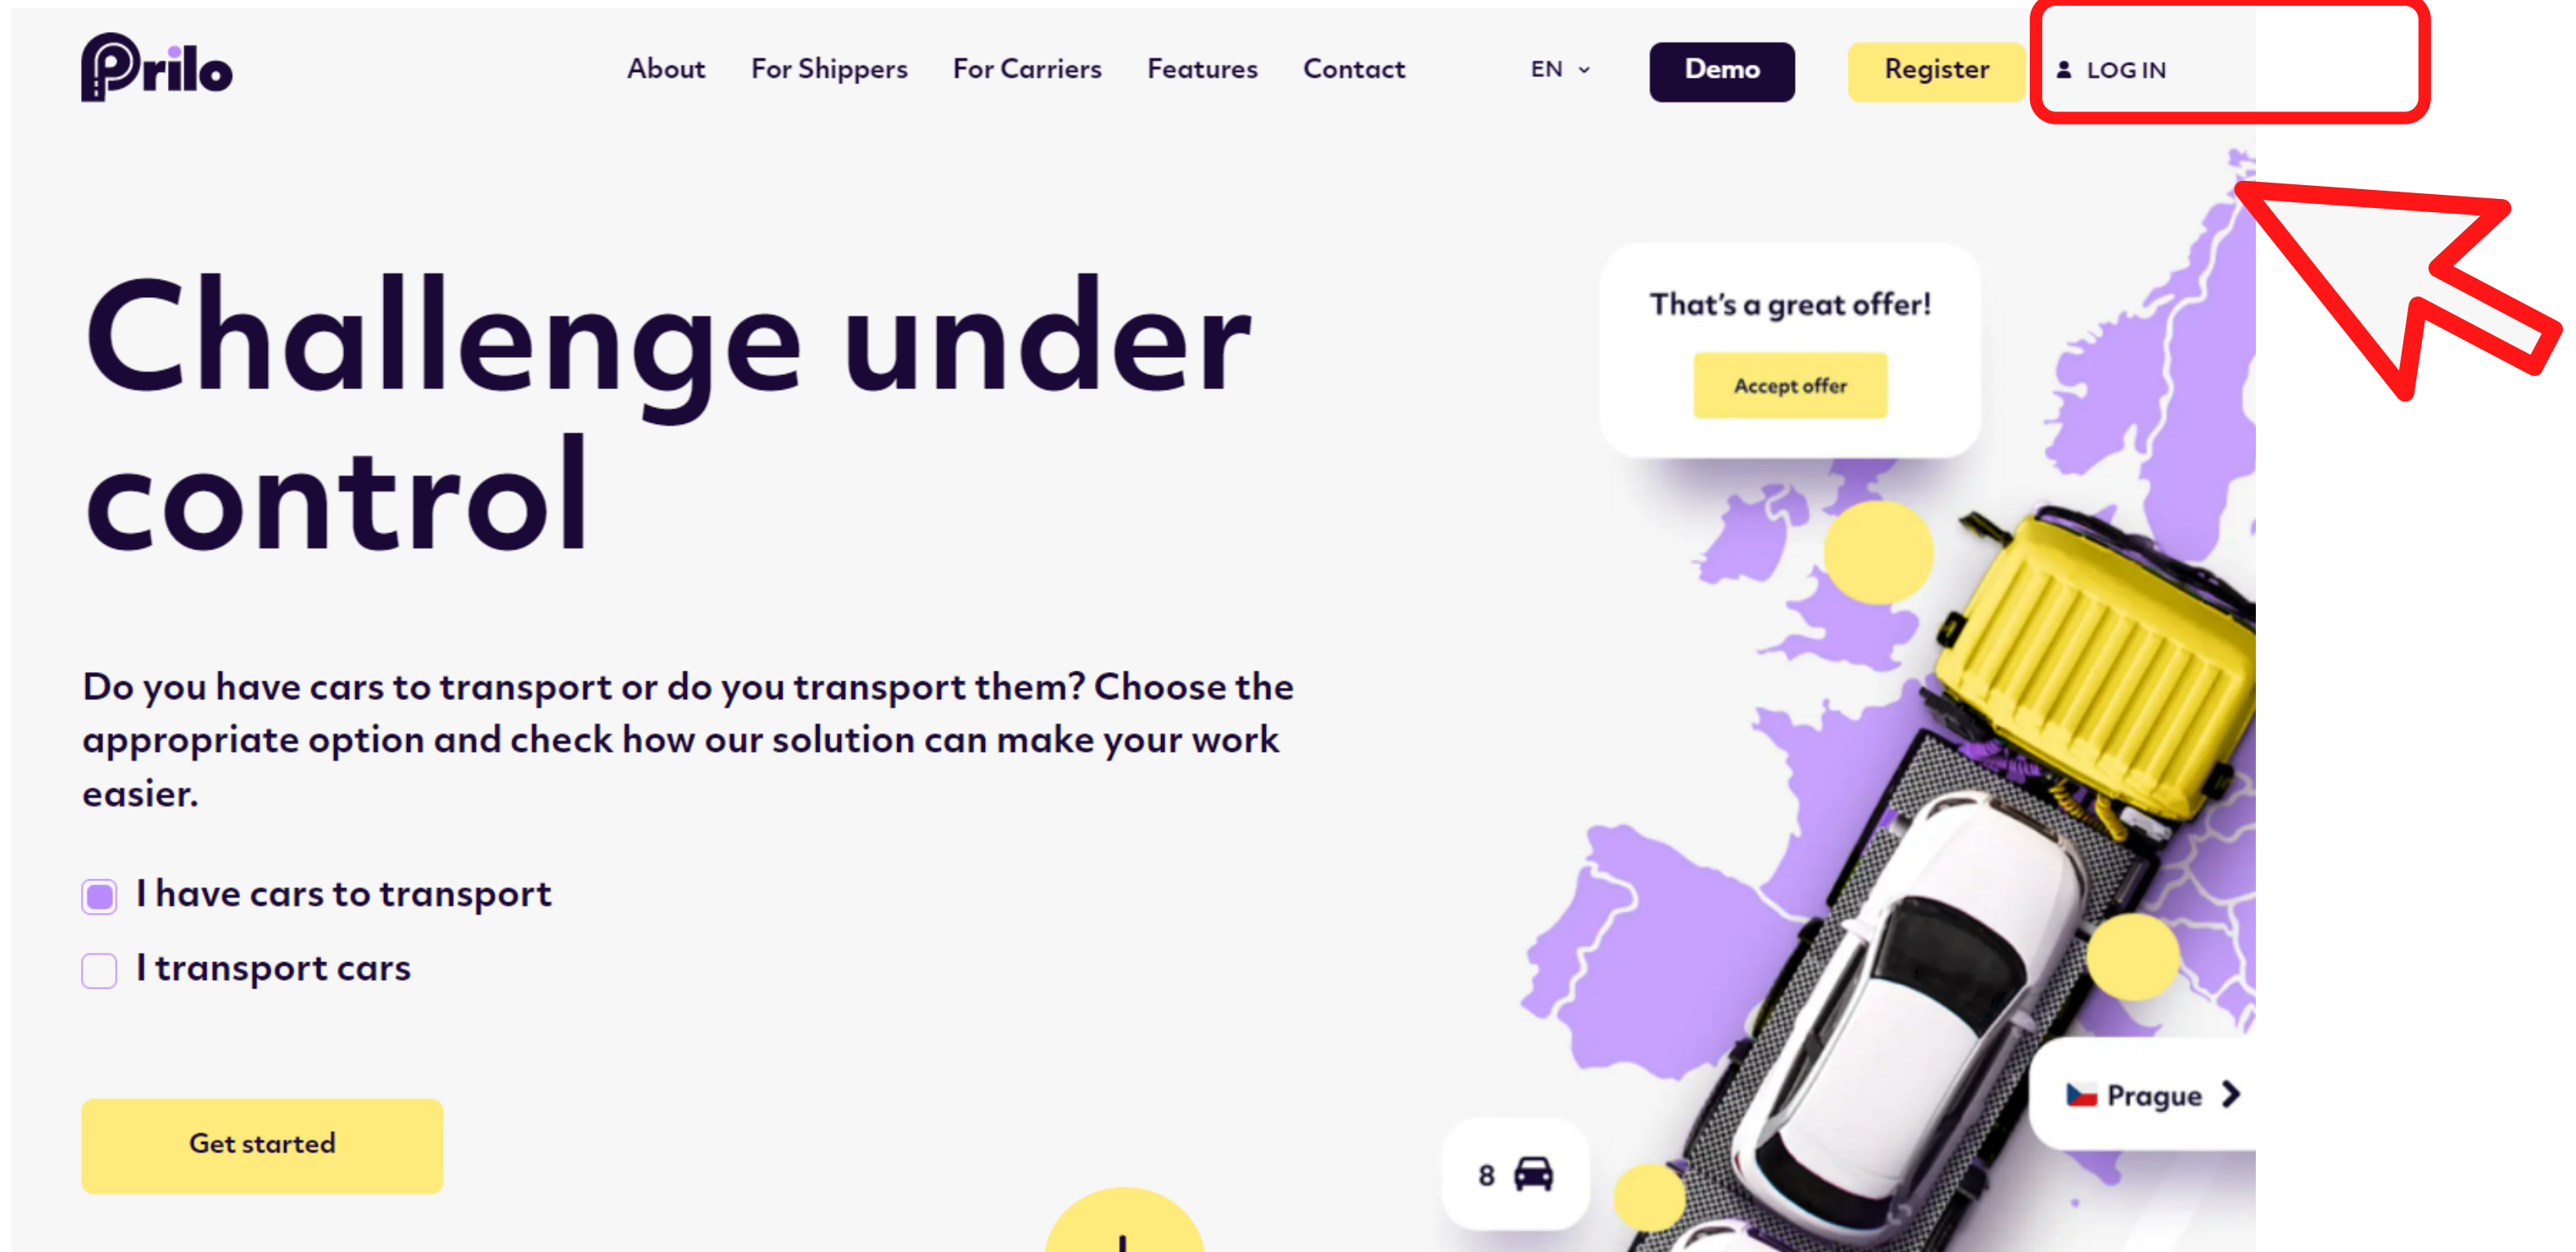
Prilo

About For Shippers For Carriers Features Contact

EN

Demo

Register

LOG IN

Challenge under control

Do you have cars to transport or do you transport them? Choose the appropriate option and check how our solution can make your work easier.

I have cars to transport

I transport cars

Get started

That's a great offer!

Accept offer

Prague

8